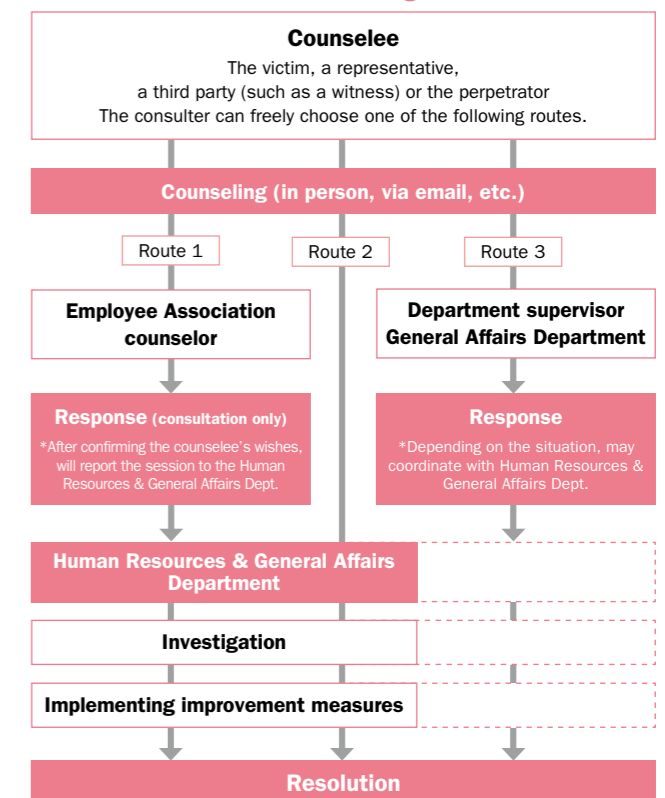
Counselee

The victim, a representative, a third party (such as a witness) or the perpetrator
The consulter can freely choose one of the following routes.

Counseling (in person, via email, etc.)

Route 1

Route 2

Route 3

Employee Association counselor

Department supervisor
General Affairs Department

Response (consultation only)
*After confirming the counselee's wishes, will report the session to the Human Resources & General Affairs Dept.

Response
*Depending on the situation, may coordinate with Human Resources & General Affairs Dept.

Human Resources & General Affairs Department

Investigation

Implementing improvement measures

Resolution